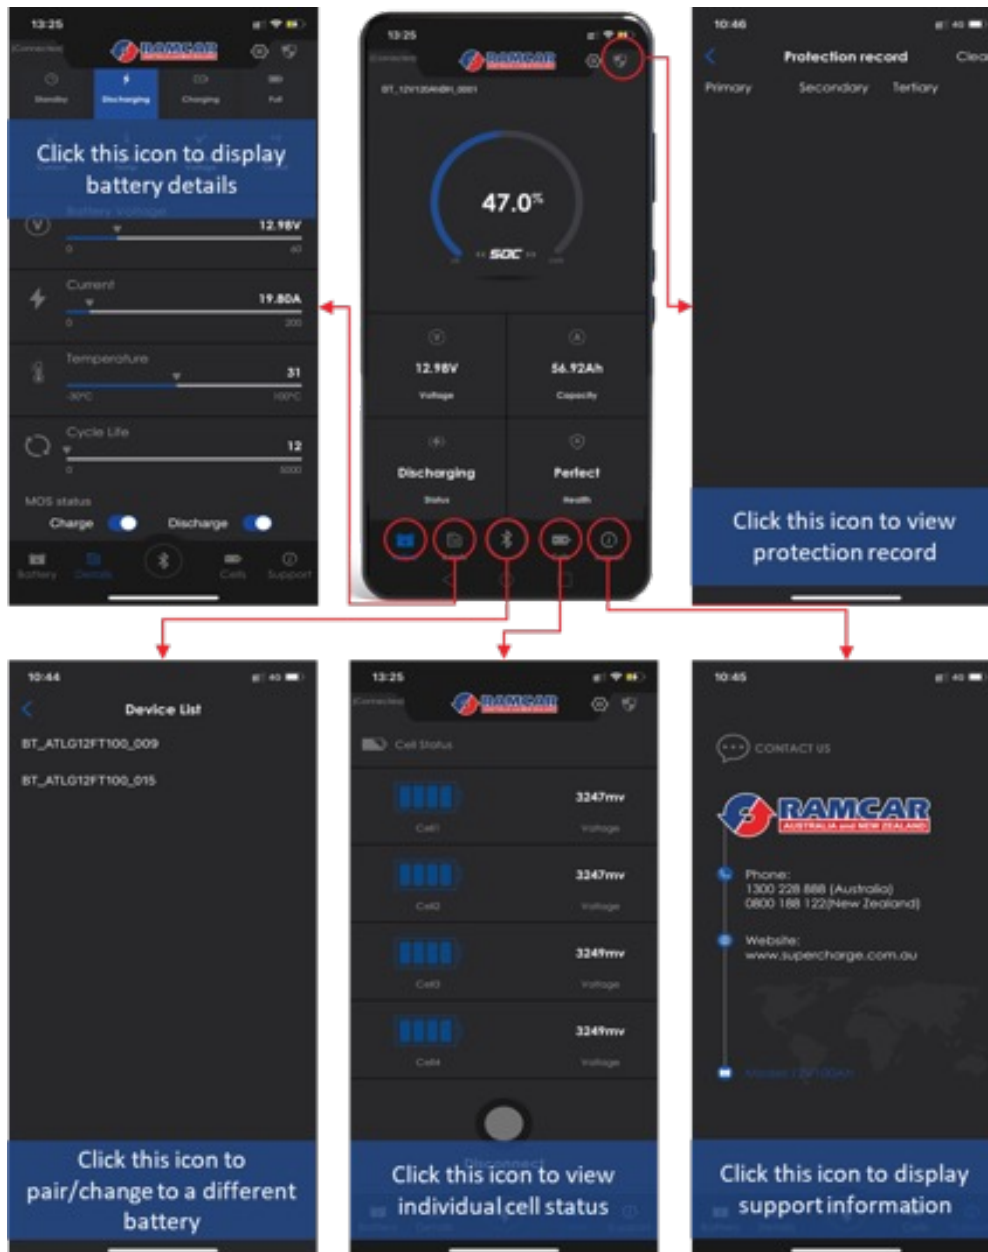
13:25

Connected

RAMCAR

Standby Discharging Charging Full

Click this icon to display battery details

Battery Voltage

12.98V

0 40

Current

19.80A

0 200

Temperature

31

-30°C 100°C

Cycle Life

12

0 5000

MOS status

Charge Discharge

Battery Details Cells Support

13:25

Connected

RAMCAR

BT_12V120AHBH_0001

47.0%

SOC

12.98V
Voltage

56.92Ah
Capacity

Discharging
Status

Perfect
Health

10:46

Protection record

Clea

Primary Secondary Tertiary

Click this icon to view protection record

10:44

Device List

BT_ATLG12FT100_009

BT_ATLG12FT100_015

Click this icon to pair/change to a different battery

13:25

Connected

RAMCAR

Cell Status

3247mv
Cell1 Voltage

3247mv
Cell2 Voltage

3249mv
Cell3 Voltage

3249mv
Cell4 Voltage

Disconnect

Click this icon to view individual cell status

10:45

CONTACT US

RAMCAR
AUSTRALIA and NEW ZEALAND

Phone:
1300 228 888 (Australia)
0800 188 122(New Zealand)

Website:
www.supercharge.com.au

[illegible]

Click this icon to display support information